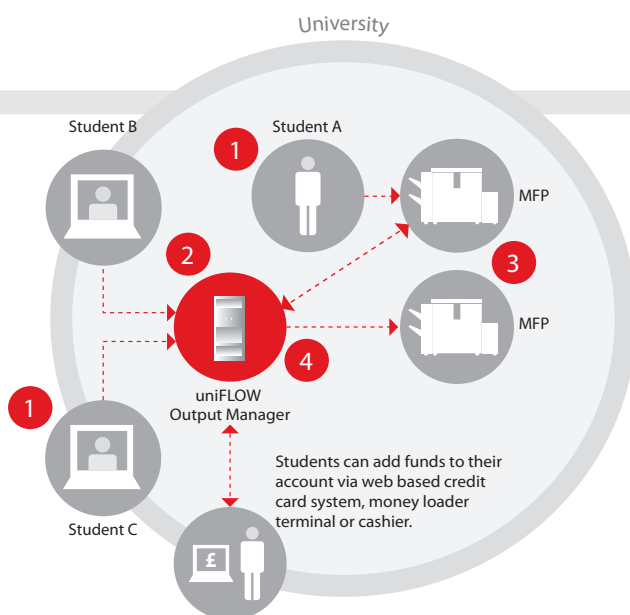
University

Student B

Student A

1

MFP

2

3

MFP

4

1

uniFLOW Output Manager

Students can add funds to their account via web based credit card system, money loader terminal or cashier.

Student C

£